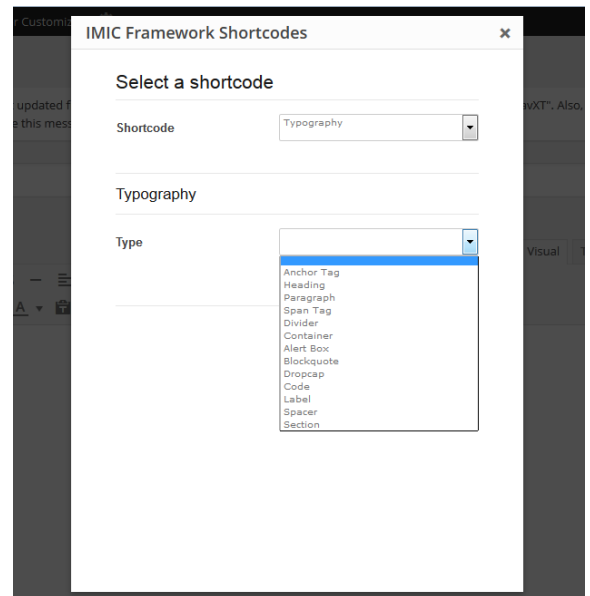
r Customiz

updated f

e this mess

avXT". Also,

Visual

T

A

IMIC Framework Shortcodes

×

Select a shortcode

Shortcode

Typography

Typography

Type

Anchor Tag
Heading
Paragraph
Span Tag
Divider
Container
Alert Box
Blockquote
Dropcap
Code
Label
Spacer
Section